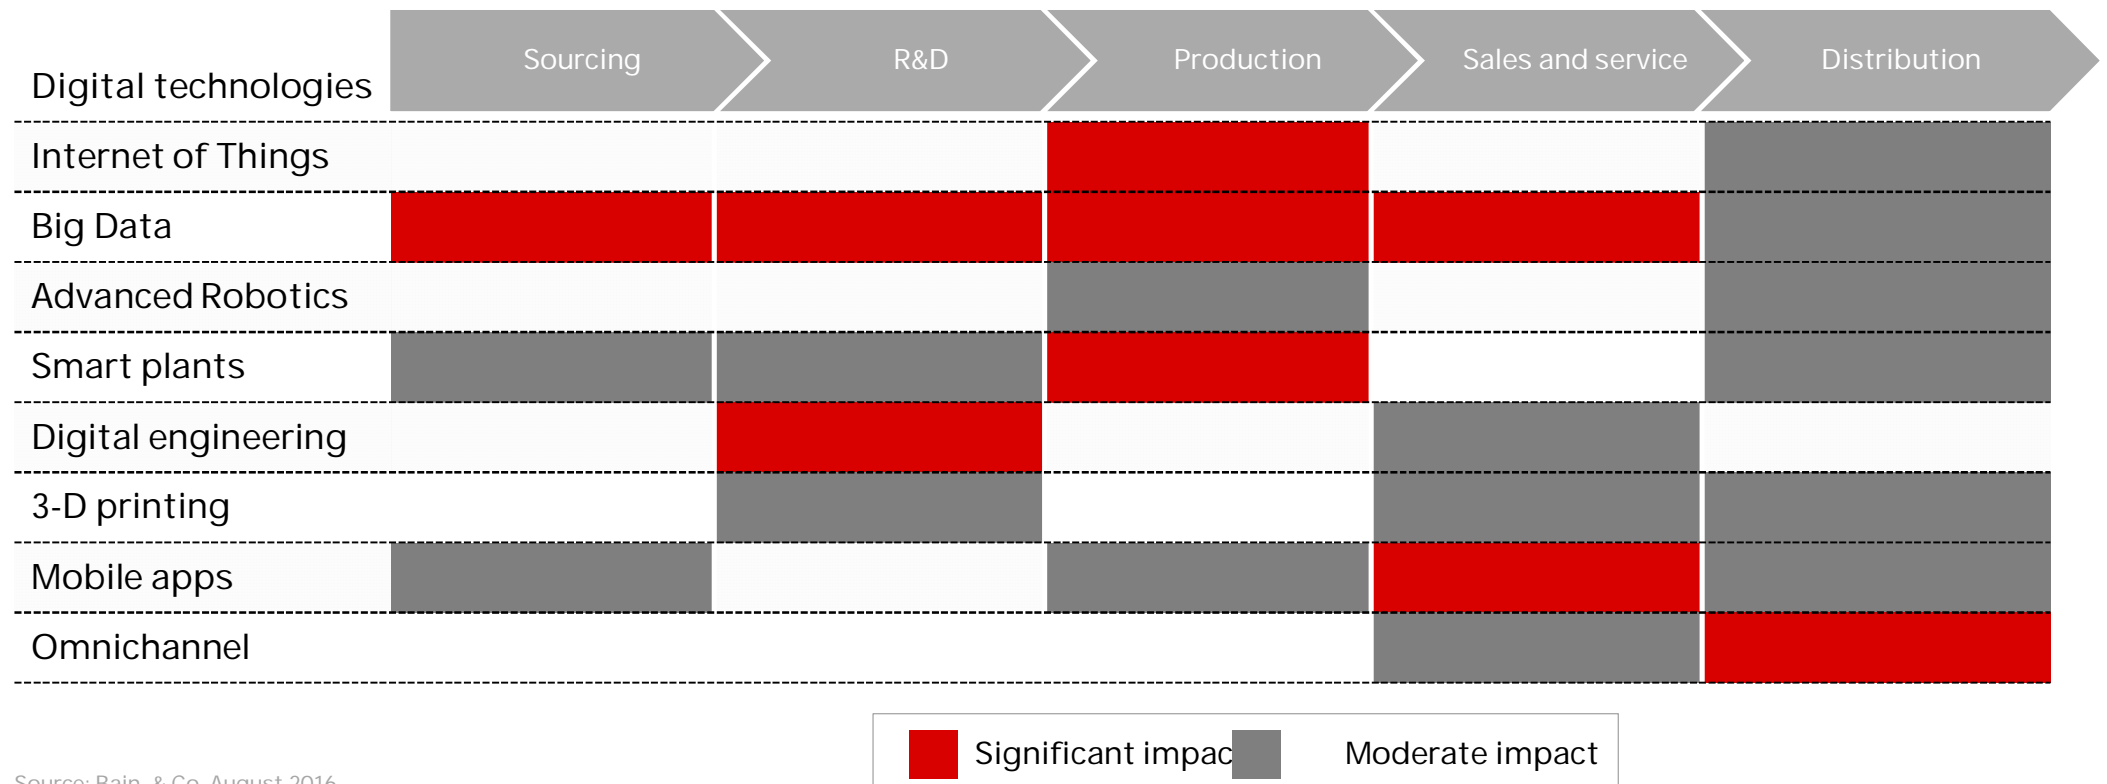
| Digital technologies | Sourcing | R&D | Production | Sales and service | Distribution |
|---|---|---|---|---|---|
| Internet of Things | | | | | |
| Big Data | | | | | |
| Advanced Robotics | | | | | |
| Smart plants | | | | | |
| Digital engineering | | | | | |
| 3-D printing | | | | | |
| Mobile apps | | | | | |
| Omnichannel | | | | | |

Significant impac Moderate impact

Source: Bain & Co. August 2016